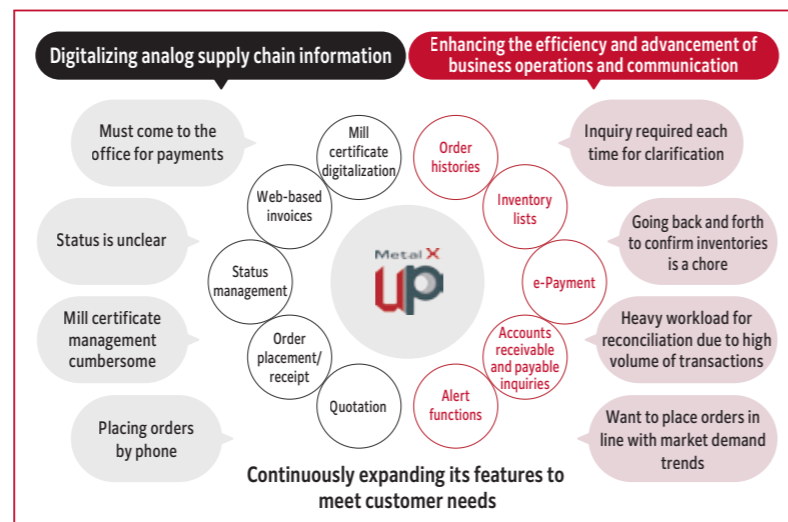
Digitalizing analog supply chain information

Enhancing the efficiency and advancement of business operations and communication

Must come to the office for payments

Status is unclear

Mill certificate management cumbersome

Placing orders by phone

Mill certificate digitalization

Web-based invoices

Status management

Order placement/ receipt

Quotation

Metal X

UP

Order histories

Inventory lists

e-Payment

Accounts receivable and payable inquiries

Alert functions

Inquiry required each time for clarification

Going back and forth to confirm inventories is a chore

Heavy workload for reconciliation due to high volume of transactions

Want to place orders in line with market demand trends

Continuously expanding its features to meet customer needs